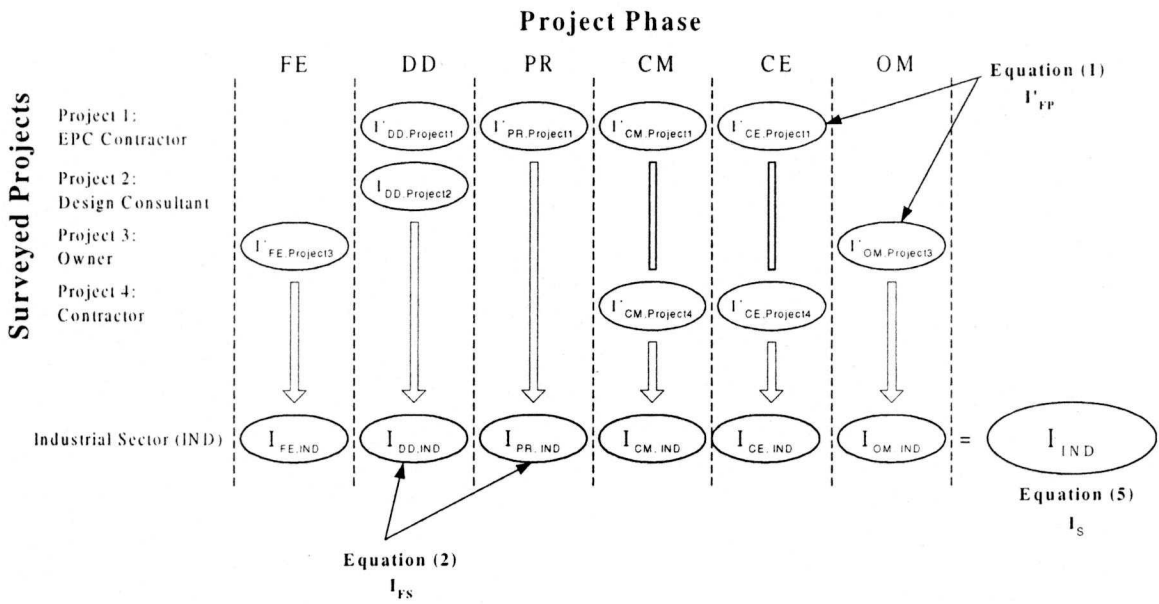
Project Phase

FE DD PR CM CE OM

Equation (1)
$I'_{FP}$

Surveyed Projects

Project 1:
EPC Contractor

$I'_{DD,Project1}$ $I'_{PR,Project1}$ $I'_{CM,Project1}$ $I'_{CE,Project1}$

Project 2:
Design Consultant

$I_{DD,Project2}$

Project 3:
Owner

$I'_{FE,Project3}$ $I'_{OM,Project3}$

Project 4:
Contractor

$I'_{CM,Project4}$ $I'_{CE,Project4}$

Industrial Sector (IND) $I_{FE,IND}$ $I_{DD,IND}$ $I_{PR,IND}$ $I_{CM,IND}$ $I_{CE,IND}$ $I_{OM,IND}$ = $I_{IND}$

Equation (5)
$I_S$

Equation (2)
$I_{FS}$